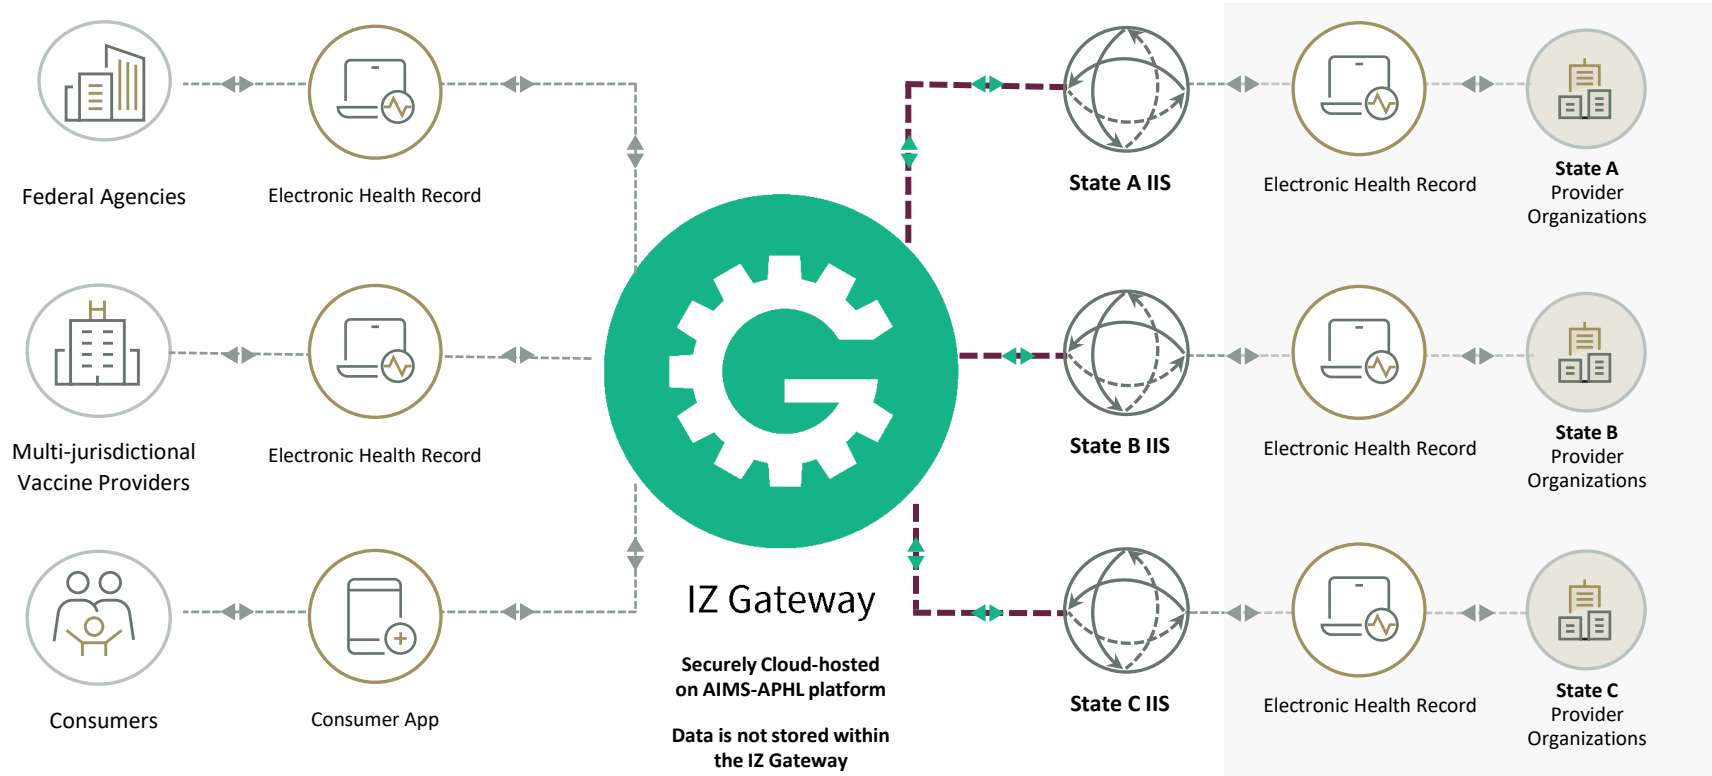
Federal Agencies

Electronic Health Record

Multi-jurisdictional Vaccine Providers

Electronic Health Record

Consumers

Consumer App

IZ Gateway

Securely Cloud-hosted on AIMS-APHL platform

Data is not stored within the IZ Gateway

State A IIS

Electronic Health Record

State A Provider Organizations

State B IIS

Electronic Health Record

State B Provider Organizations

State C IIS

Electronic Health Record

State C Provider Organizations